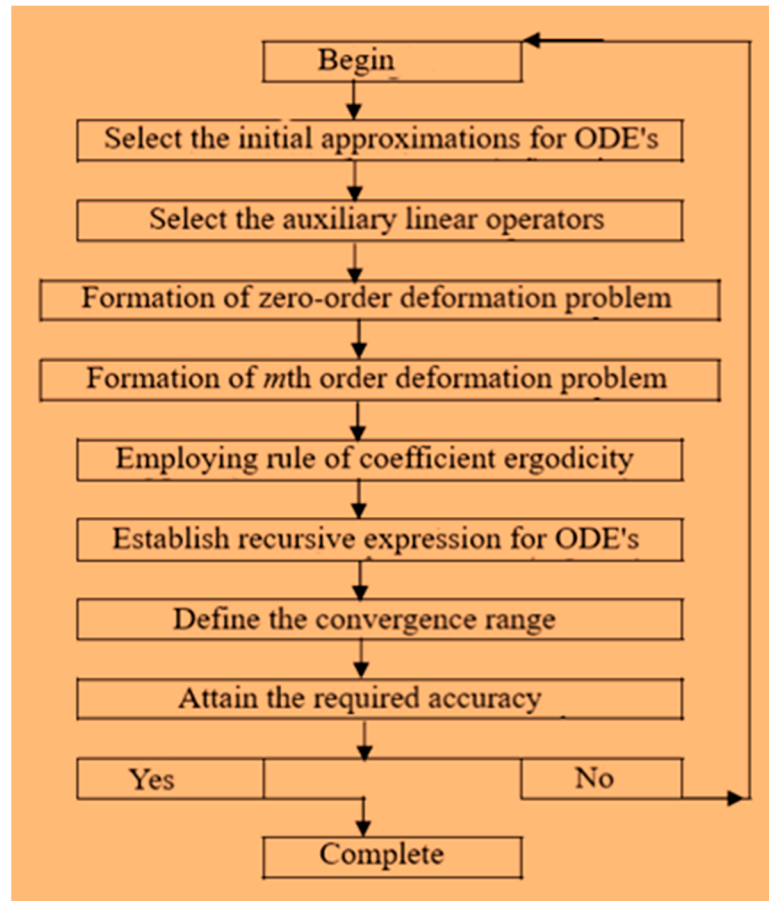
Begin

Select the initial approximations for ODE's

Select the auxiliary linear operators

Formation of zero-order deformation problem

Formation of *m*th order deformation problem

Employing rule of coefficient ergodicity

Establish recursive expression for ODE's

Define the convergence range

Attain the required accuracy

Yes

No

Complete